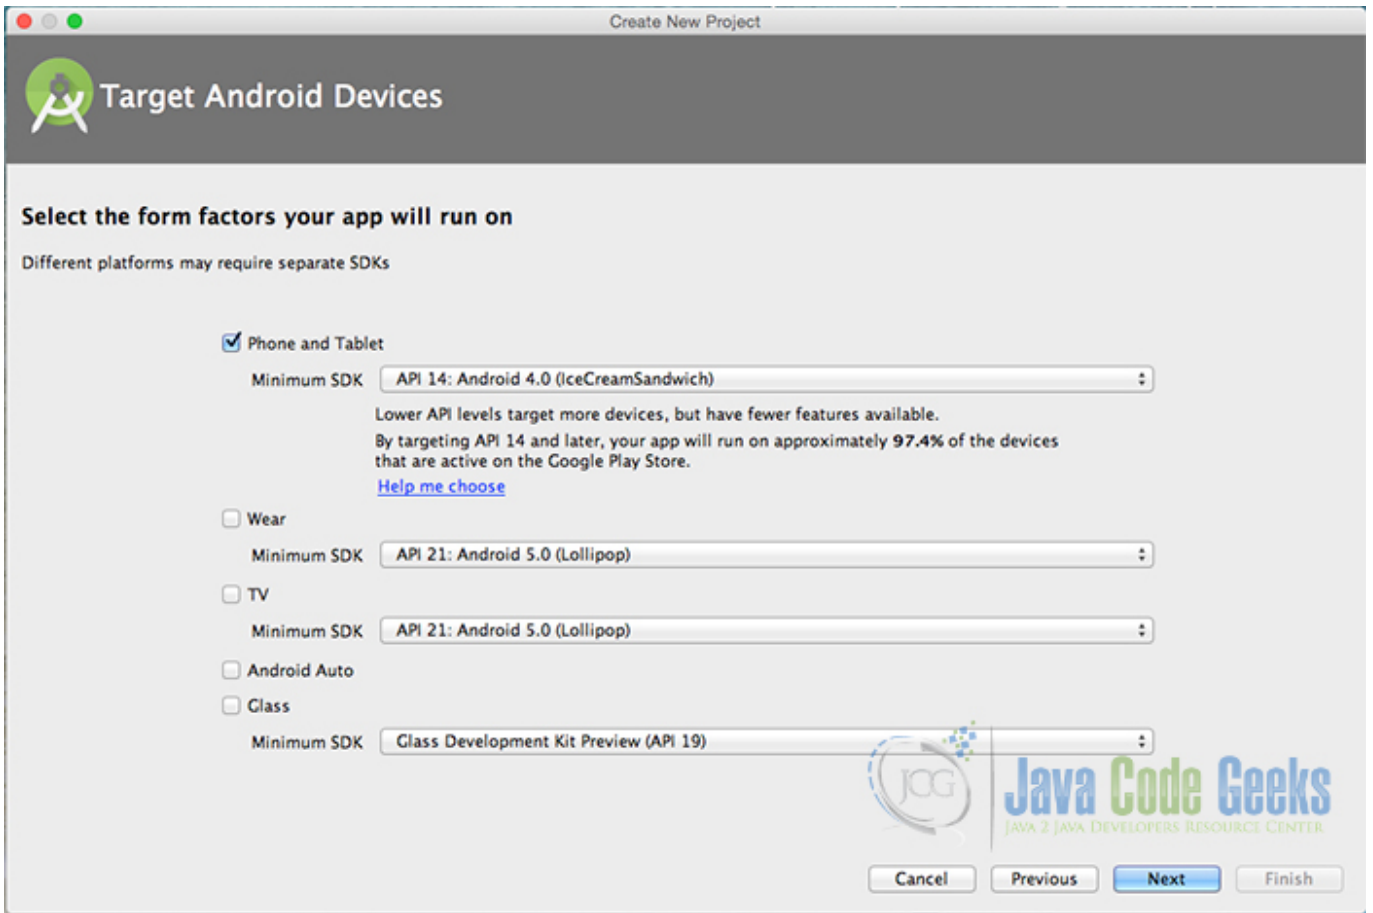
Create New Project

Target Android Devices

Select the form factors your app will run on

Different platforms may require separate SDKs

Phone and Tablet

Minimum SDK API 14: Android 4.0 (IceCreamSandwich)

Lower API levels target more devices, but have fewer features available.

By targeting API 14 and later, your app will run on approximately 97.4% of the devices that are active on the Google Play Store.

Help me choose

Wear

Minimum SDK API 21: Android 5.0 (Lollipop)

TV

Minimum SDK API 21: Android 5.0 (Lollipop)

Android Auto

Glass

Minimum SDK Glass Development Kit Preview (API 19)

JCG Java Code Geeks
JAVA 2 JAVA DEVELOPERS RESOURCE CENTER

Cancel Previous Next Finish